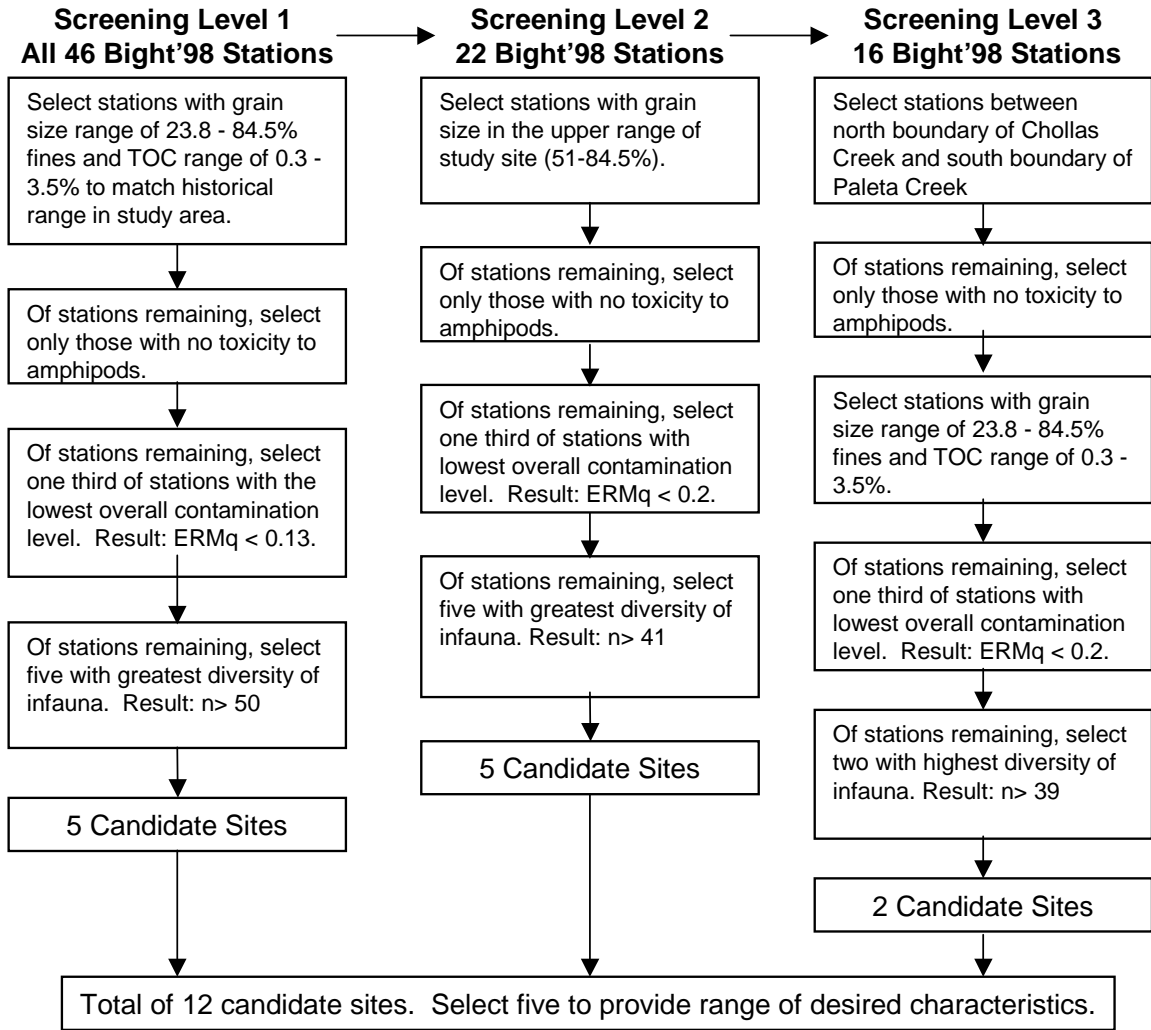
Screening Level 1
All 46 Bight'98 Stations

Select stations with grain size range of 23.8 - 84.5% fines and TOC range of 0.3 - 3.5% to match historical range in study area.

Of stations remaining, select only those with no toxicity to amphipods.

Of stations remaining, select one third of stations with the lowest overall contamination level. Result: ERMq < 0.13.

Of stations remaining, select five with greatest diversity of infauna. Result: n> 50

5 Candidate Sites

Screening Level 2
22 Bight'98 Stations

Select stations with grain size in the upper range of study site (51-84.5%).

Of stations remaining, select only those with no toxicity to amphipods.

Of stations remaining, select one third of stations with lowest overall contamination level. Result: ERMq < 0.2.

Of stations remaining, select five with greatest diversity of infauna. Result: n> 41

5 Candidate Sites

Screening Level 3
16 Bight'98 Stations

Select stations between north boundary of Chollas Creek and south boundary of Paleta Creek

Of stations remaining, select only those with no toxicity to amphipods.

Select stations with grain size range of 23.8 - 84.5% fines and TOC range of 0.3 - 3.5%.

Of stations remaining, select one third of stations with lowest overall contamination level. Result: ERMq < 0.2.

Of stations remaining, select two with highest diversity of infauna. Result: n> 39

2 Candidate Sites

Total of 12 candidate sites. Select five to provide range of desired characteristics.